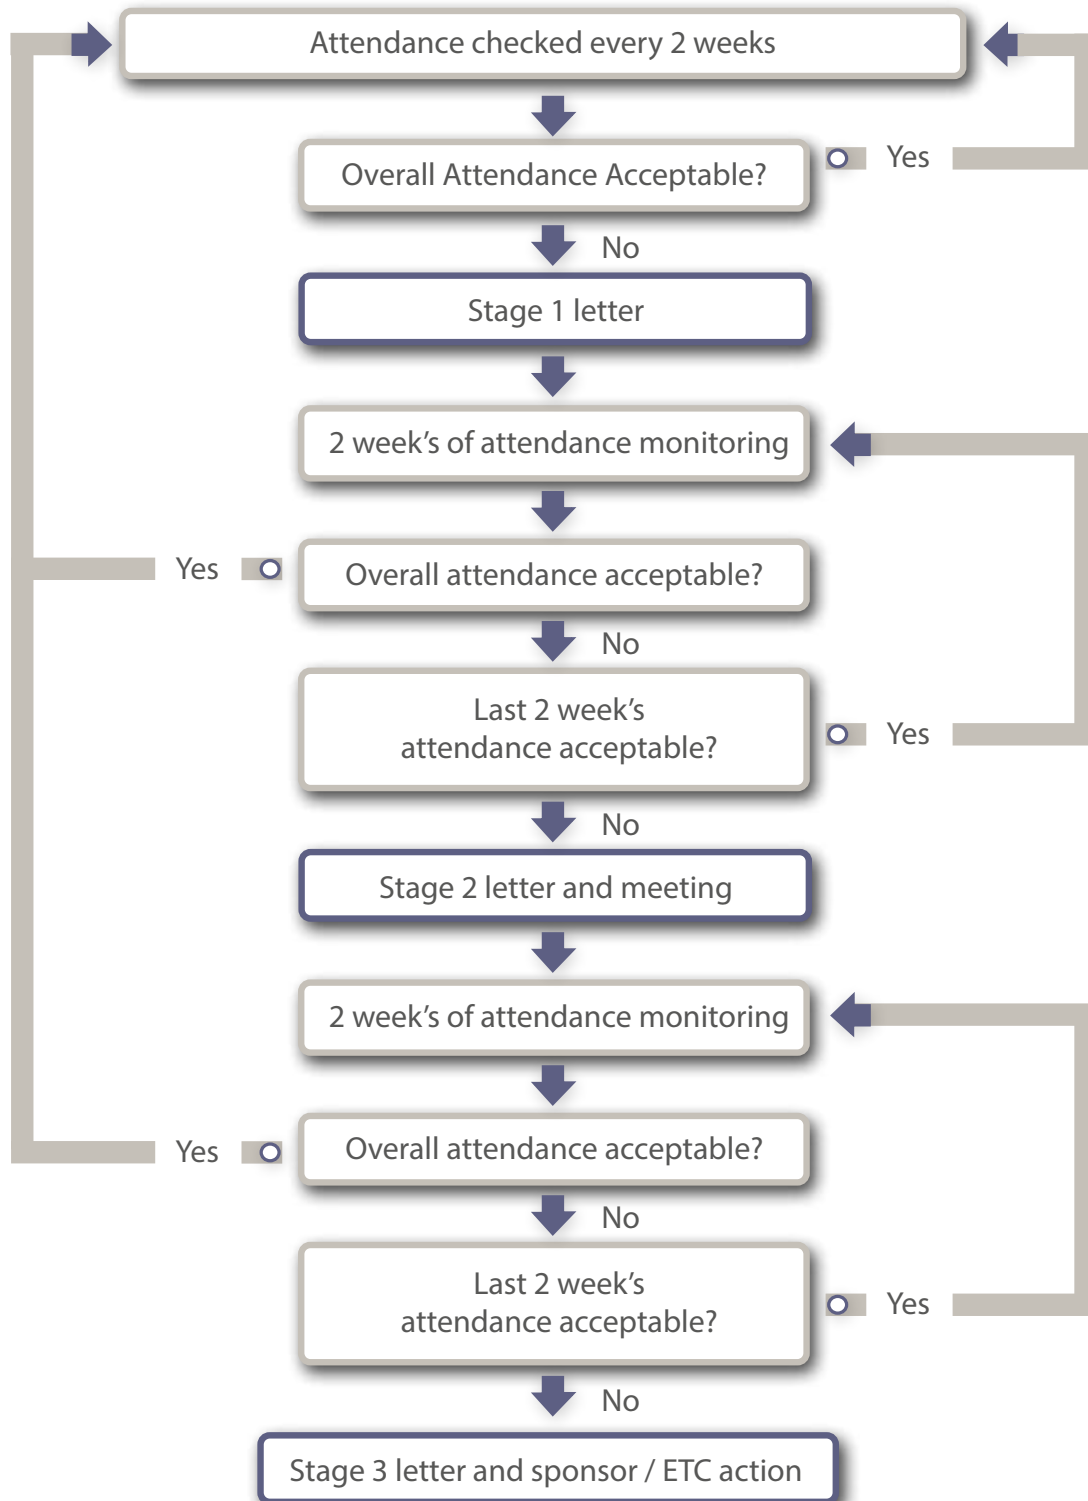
Attendance checked every 2 weeks

Overall Attendance Acceptable?

Yes

No

Stage 1 letter

2 week's of attendance monitoring

Yes

Overall attendance acceptable?

No

Last 2 week's attendance acceptable?

Yes

No

Stage 2 letter and meeting

2 week's of attendance monitoring

Yes

Overall attendance acceptable?

No

Last 2 week's attendance acceptable?

Yes

No

Stage 3 letter and sponsor / ETC action